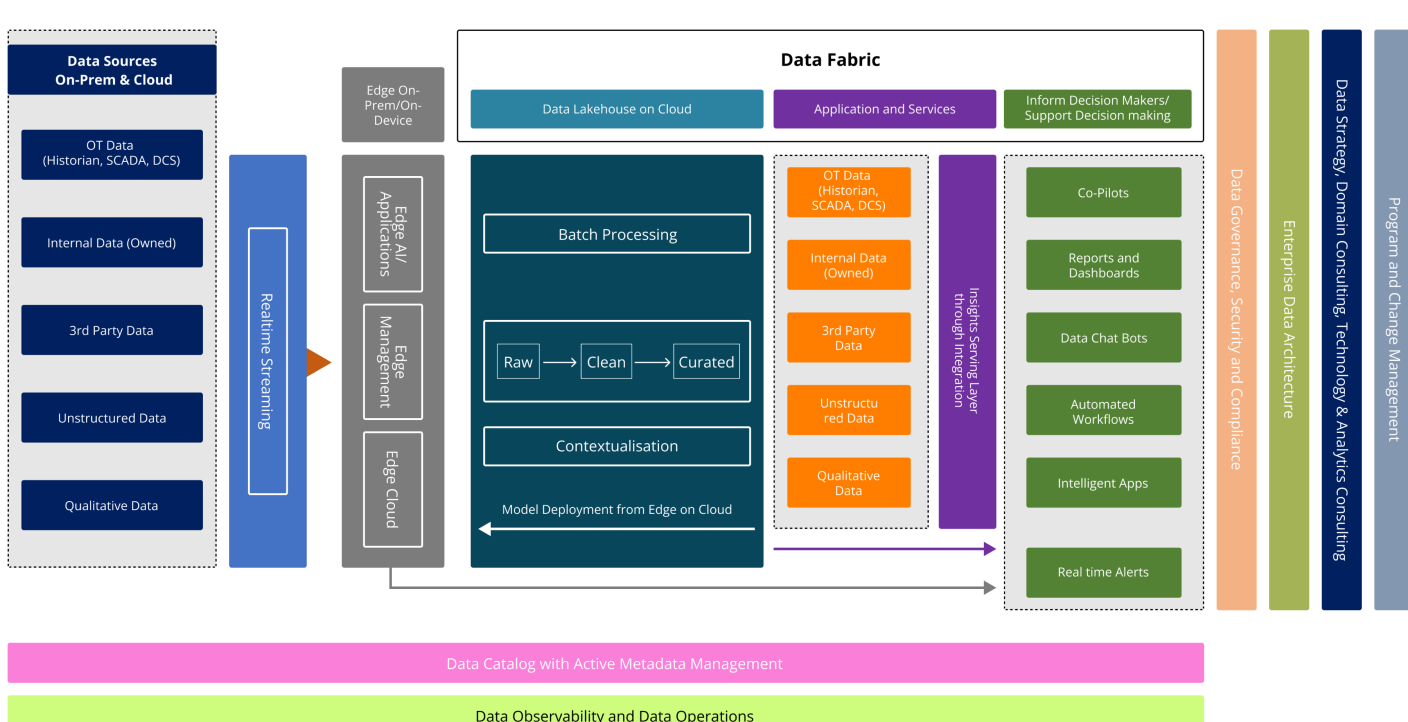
Data Sources
On-Prem & Cloud

OT Data
(Historian, SCADA, DCS)

Internal Data (Owned)

3rd Party Data

Unstructured Data

Qualitative Data

Realtime Streaming

Edge On-Prem/On-Device

Edge AI/ Applications

Edge Management

Edge Cloud

Data Fabric

Data Lakehouse on Cloud

Application and Services

Inform Decision Makers/ Support Decision making

Batch Processing

Raw → Clean → Curated

Contextualisation

Model Deployment from Edge on Cloud

OT Data (Historian, SCADA, DCS)

Internal Data (Owned)

3rd Party Data

Unstructured Data

Qualitative Data

Insights Serving Layer through Integration

Co-Pilots

Reports and Dashboards

Data Chat Bots

Automated Workflows

Intelligent Apps

Real time Alerts

Data Governance, Security and Compliance

Enterprise Data Architecture

Data Strategy, Domain Consulting, Technology & Analytics Consulting

Program and Change Management

Data Catalog with Active Metadata Management

Data Observability and Data Operations